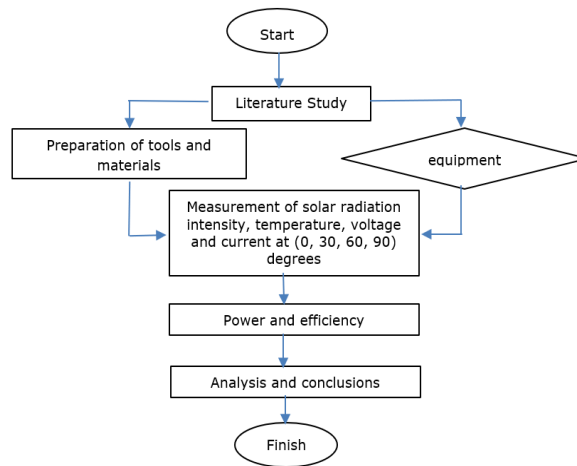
Start

Literature Study

Preparation of tools and materials

equipment

Measurement of solar radiation intensity, temperature, voltage and current at (0, 30, 60, 90) degrees

Power and efficiency

Analysis and conclusions

Finish